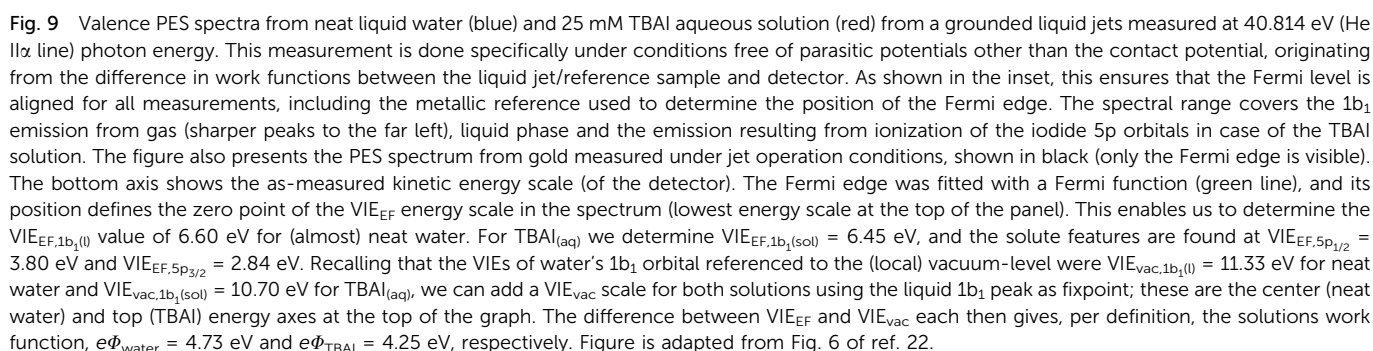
**Fig. 9** Valence PES spectra from neat liquid water (blue) and 25 mM TBAI aqueous solution (red) from a grounded liquid jets measured at 40.814 eV (He IIα line) photon energy. This measurement is done specifically under conditions free of parasitic potentials other than the contact potential, originating from the difference in work functions between the liquid jet/reference sample and detector. As shown in the inset, this ensures that the Fermi level is aligned for all measurements, including the metallic reference used to determine the position of the Fermi edge. The spectral range covers the $1b_1$ emission from gas (sharper peaks to the far left), liquid phase and the emission resulting from ionization of the iodide 5p orbitals in case of the TBAI solution. The figure also presents the PES spectrum from gold measured under jet operation conditions, shown in black (only the Fermi edge is visible). The bottom axis shows the as-measured kinetic energy scale (of the detector). The Fermi edge was fitted with a Fermi function (green line), and its position defines the zero point of the $VIE_{EF}$ energy scale in the spectrum (lowest energy scale at the top of the panel). This enables us to determine the $VIE_{EF,1b_1(l)}$ value of 6.60 eV for (almost) neat water. For $TBAI_{(aq)}$ we determine $VIE_{EF,1b_1(sol)}$ = 6.45 eV, and the solute features are found at $VIE_{EF,5p_{1/2}}$ = 3.80 eV and $VIE_{EF,5p_{3/2}}$ = 2.84 eV. Recalling that the VIEs of water's $1b_1$ orbital referenced to the (local) vacuum-level were $VIE_{vac,1b_1(l)}$ = 11.33 eV for neat water and $VIE_{vac,1b_1(sol)}$ = 10.70 eV for $TBAI_{(aq)}$, we can add a $VIE_{vac}$ scale for both solutions using the liquid $1b_1$ peak as fixpoint; these are the center (neat water) and top (TBAI) energy axes at the top of the graph. The difference between $VIE_{EF}$ and $VIE_{vac}$ each then gives, per definition, the solutions work function, $e\Phi_{water}$ = 4.73 eV and $e\Phi_{TBAI}$ = 4.25 eV, respectively. Figure is adapted from Fig. 6 of ref. 22.